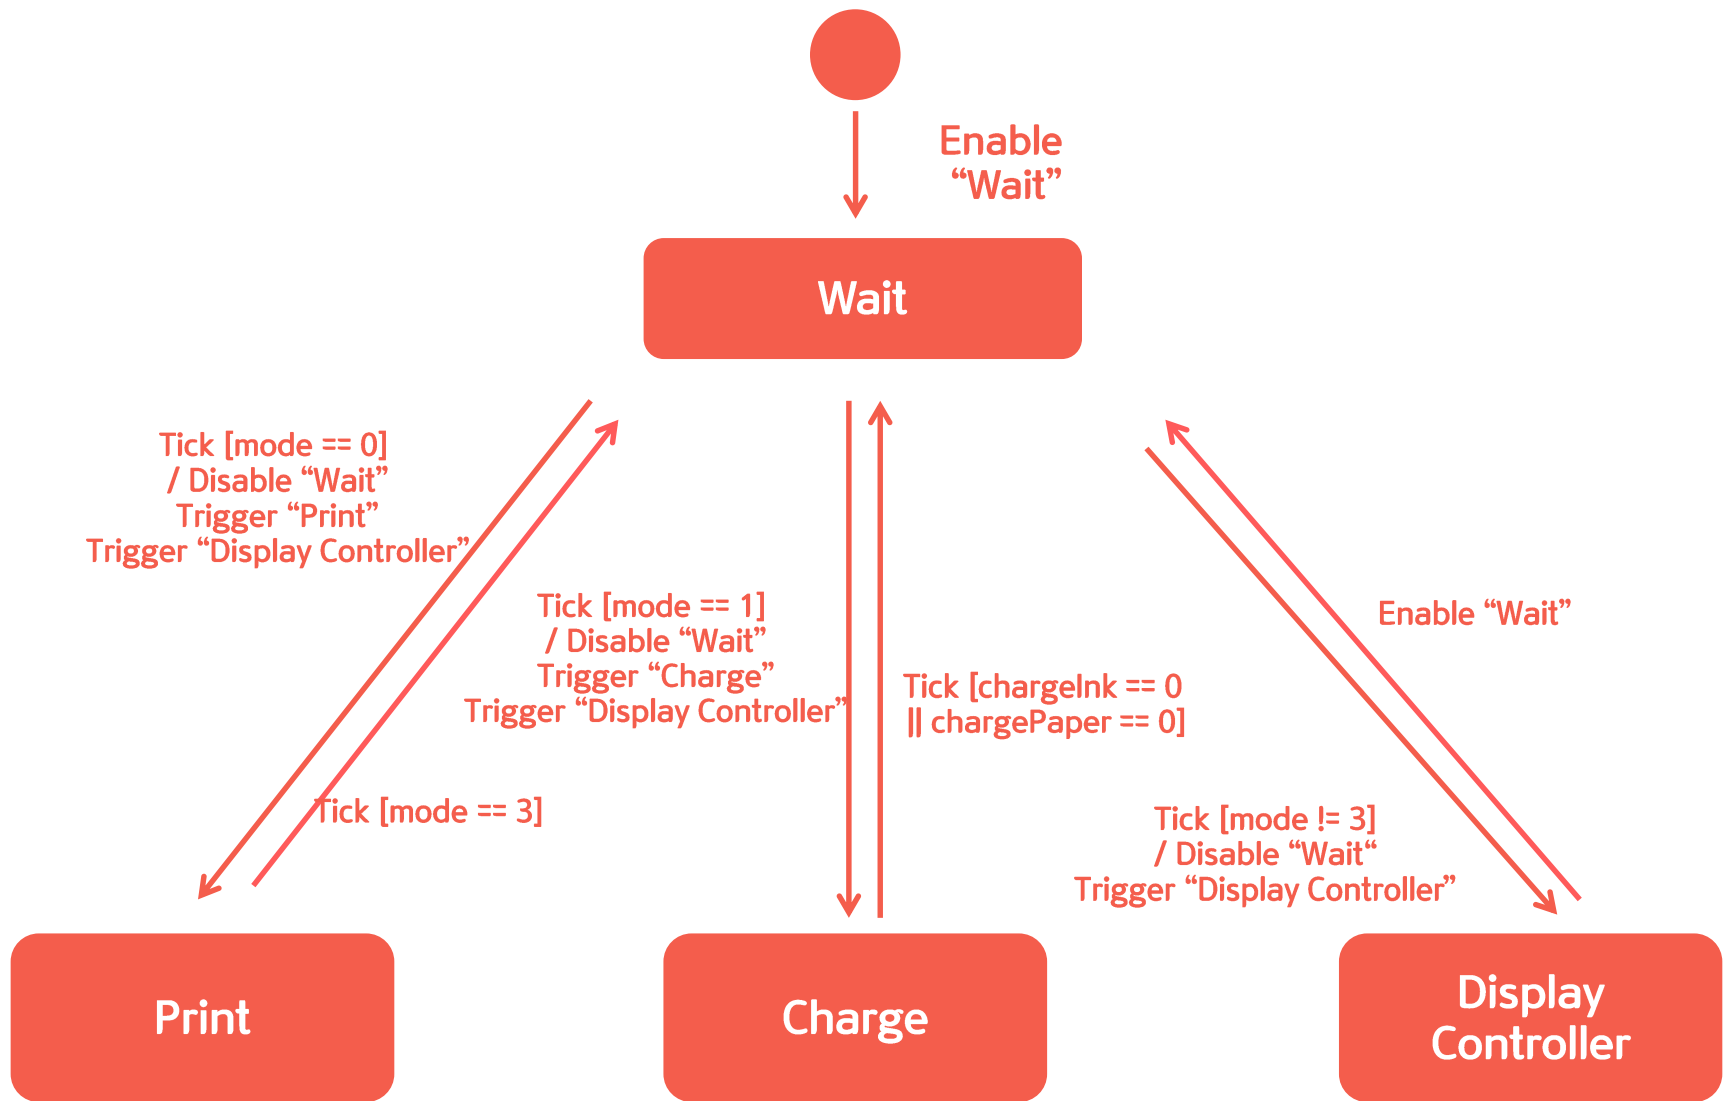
Enable “Wait”

Wait

Tick [mode == 0] / Disable “Wait” Trigger “Print” Trigger “Display Controller”

Tick [mode == 1] / Disable “Wait” Trigger “Charge” Trigger “Display Controller”

Tick [chargeInk == 0 || chargePaper == 0]

Enable “Wait”

Tick [mode == 3]

Tick [mode != 3] / Disable “Wait“ Trigger “Display Controller”

Print

Charge

Display Controller